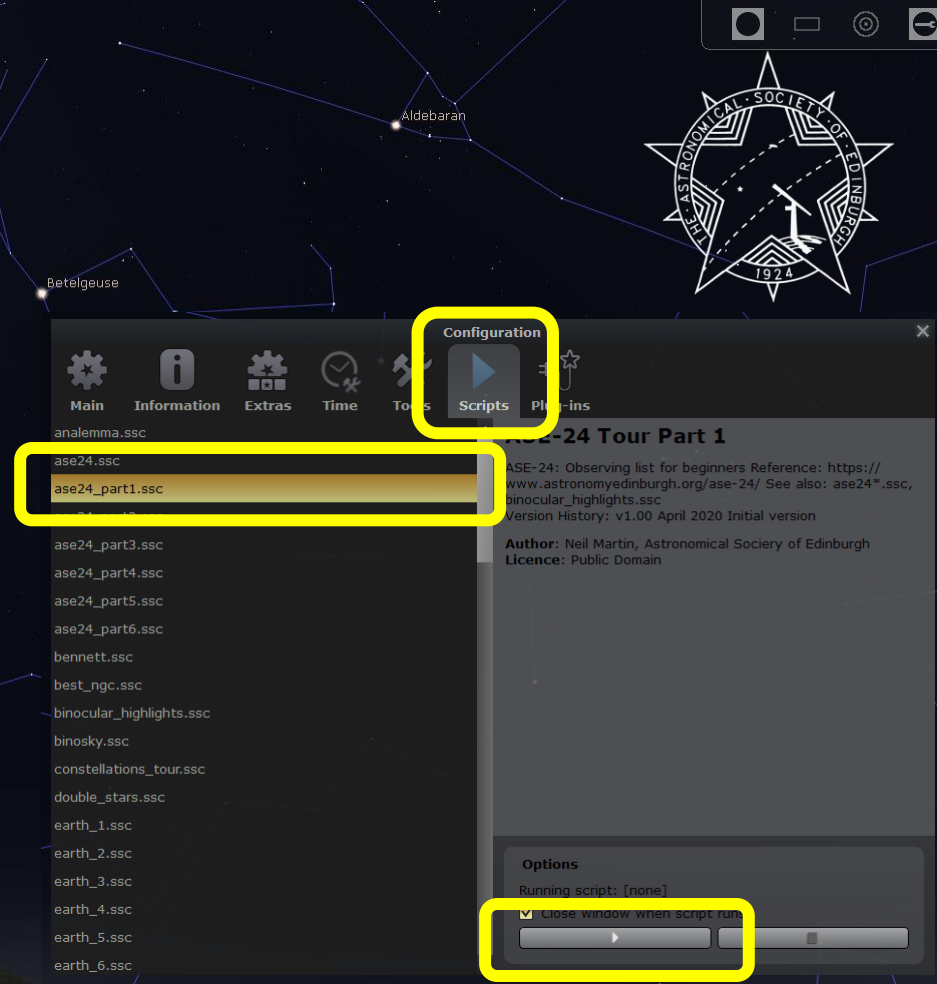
Aldebaran

Betelgeuse

THE ASTRONOMICAL SOCIETY OF EDINBURGH
1924

Configuration

Main
Information
Extras
Time
Tools
Scripts
Plug-ins

analemma.ssc
ase24.ssc
ase24_part1.ssc
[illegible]
ase24_part3.ssc
ase24_part4.ssc
ase24_part5.ssc
ase24_part6.ssc
bennett.ssc
best_ngc.ssc
binocular_highlights.ssc
binosky.ssc
constellations_tour.ssc
double_stars.ssc
earth_1.ssc
earth_2.ssc
earth_3.ssc
earth_4.ssc
earth_5.ssc
earth_6.ssc

ASE-24 Tour Part 1

ASE-24: Observing list for beginners Reference: https://www.astronomyedinburgh.org/ase-24/ See also: ase24*.ssc, binocular_highlights.ssc
Version History: v1.00 April 2020 Initial version

Author: Neil Martin, Astronomical Society of Edinburgh
Licence: Public Domain

Options
Running script: [none]
Close window when script runs